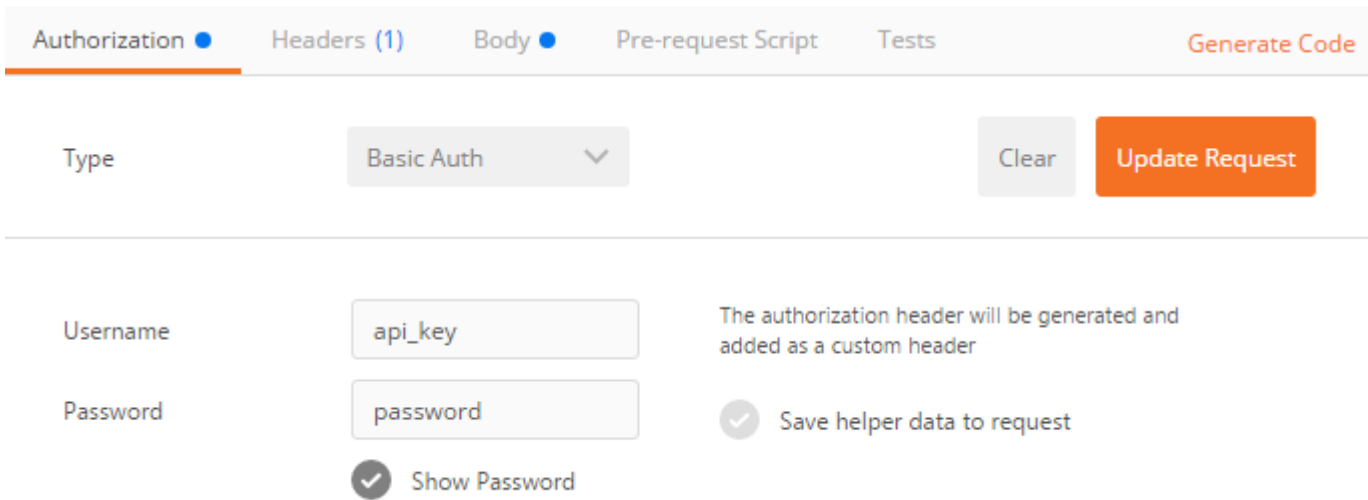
Authorization Headers (1) Body Pre-request Script Tests Generate Code

Type Basic Auth Clear Update Request

Username api_key

Password password

Show Password

The authorization header will be generated and added as a custom header

Save helper data to request